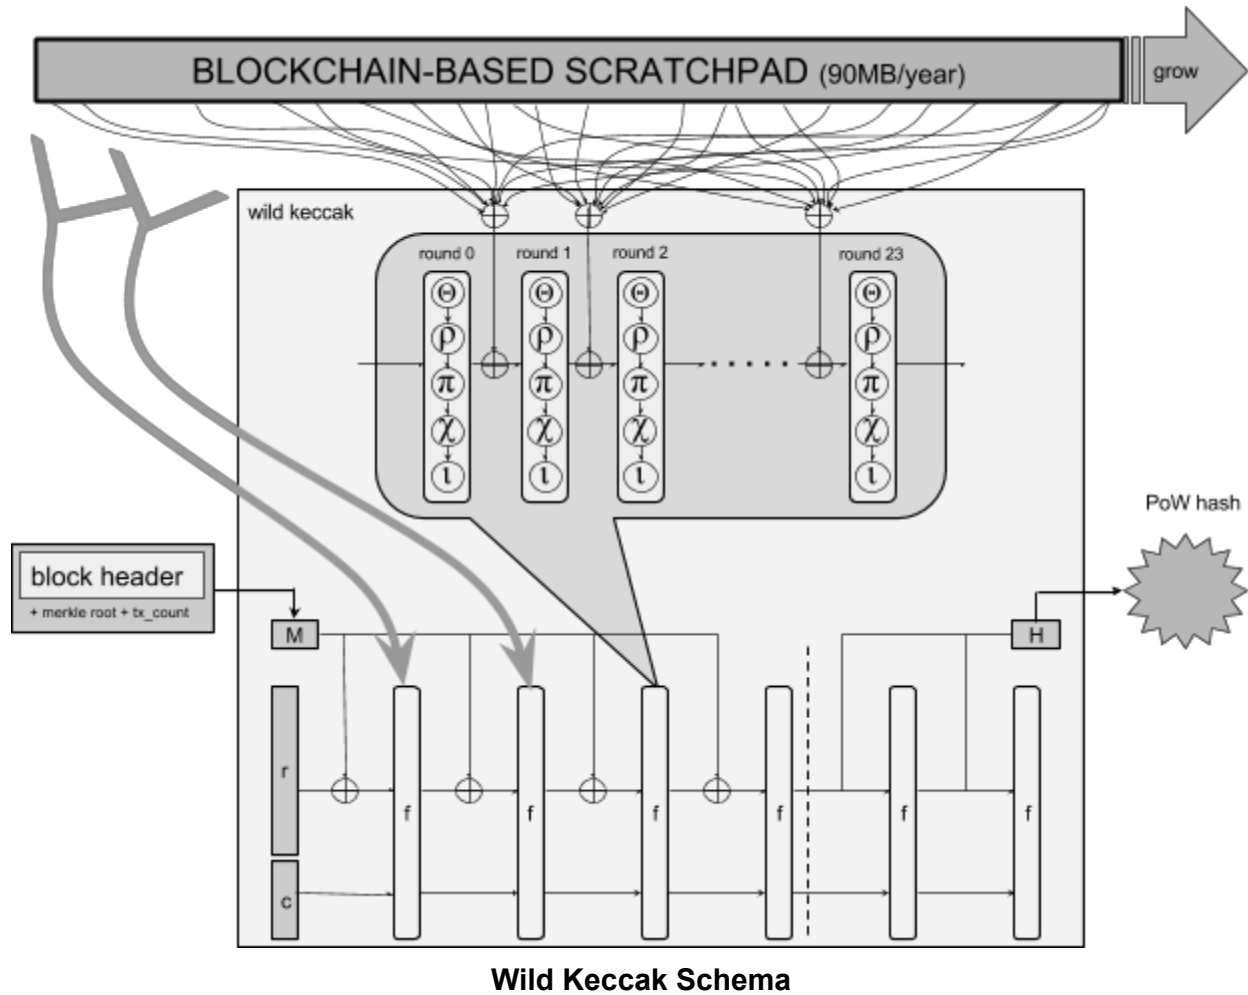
BLOCKCHAIN-BASED SCRATCHPAD (90MB/year)

grow

wild keccak

round 0

round 1

round 2

round 23

$\Theta$ $\rho$ $\pi$ $\chi$ $\iota$

$\Theta$ $\rho$ $\pi$ $\chi$ $\iota$

$\Theta$ $\rho$ $\pi$ $\chi$ $\iota$

$\Theta$ $\rho$ $\pi$ $\chi$ $\iota$

PoW hash

block header

+ merkle root + tx_count

M

H

r

c

f

f

f

f

f

f

Wild Keccak Schema